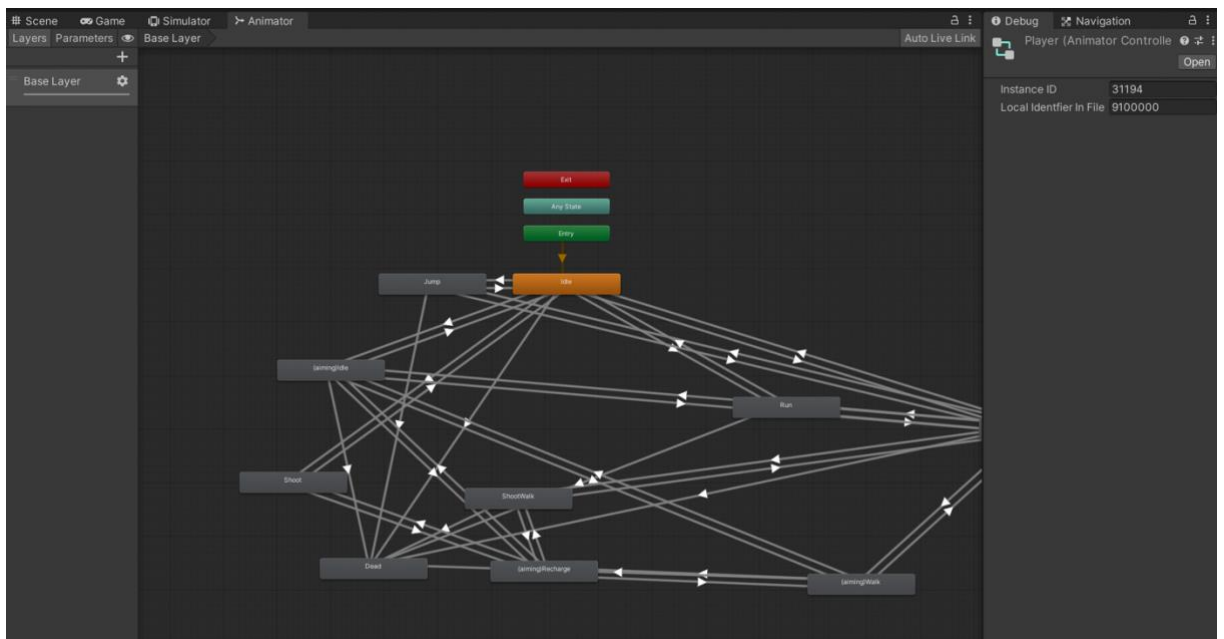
Scene Game Simulator Animator
Layers Parameters Base Layer
Auto Live Link
Base Layer
Exit
Any State
Entry
Jump
Idle
(aiming)Idle
Run
Shoot
ShootWalk
Dead
(aiming)Recharge
(aiming)Walk
Debug Navigation
Player (Animator Controlle
Open
Instance ID 31194
Local Identfier In File 9100000